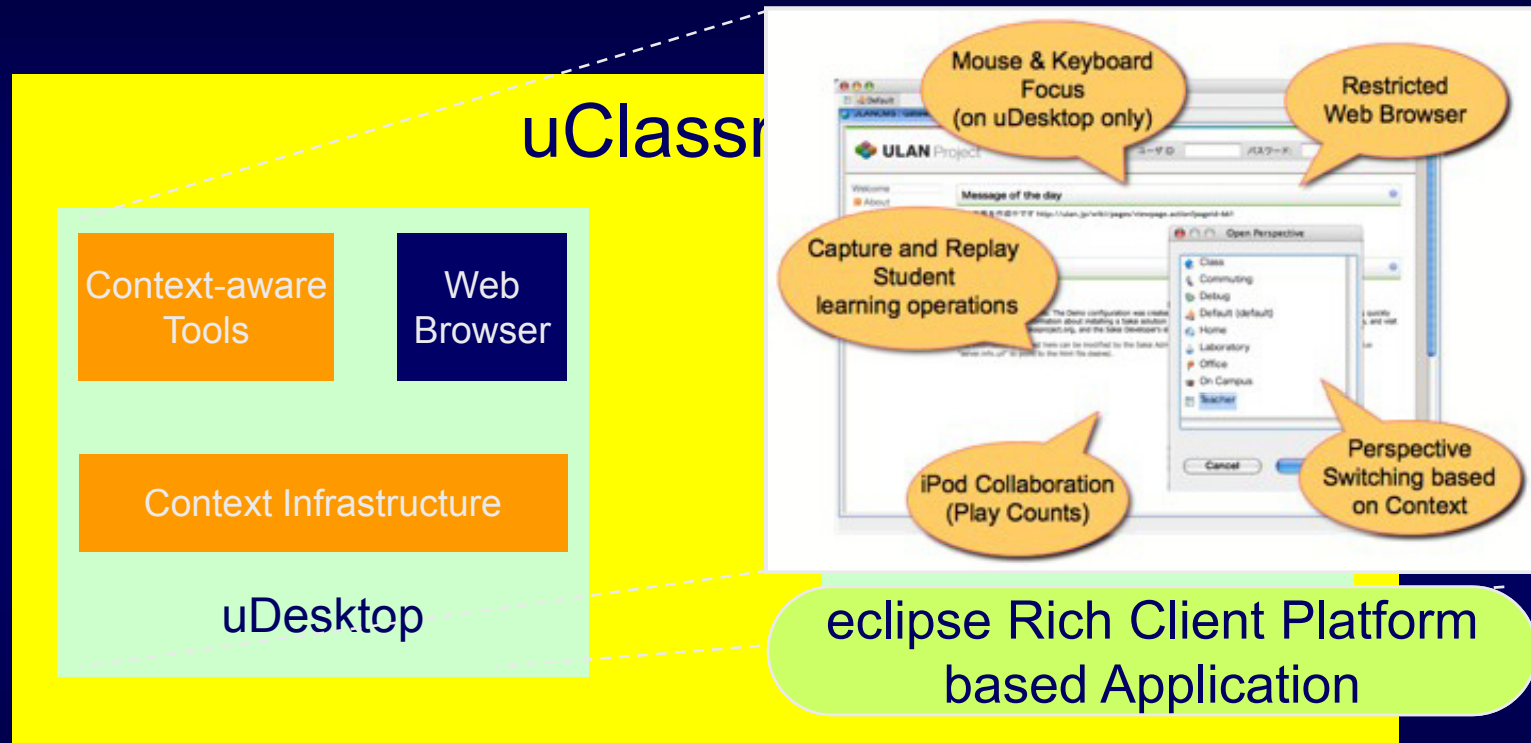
uClassr

Context-aware Tools

Web Browser

Context Infrastructure

uDesktop

Mouse & Keyboard Focus (on uDesktop only)

Restricted Web Browser

ULAN Project

ユーザID

パスワード

Welcome

About

Message of the day

Capture and Replay Student learning operations

Open Perspective

Class

Commuting

Debug

Default (default)

Home

Laboratory

Office

On Campus

Teacher

Cancel

iPod Collaboration (Play Counts)

Perspective Switching based on Context

eclipse Rich Client Platform based Application